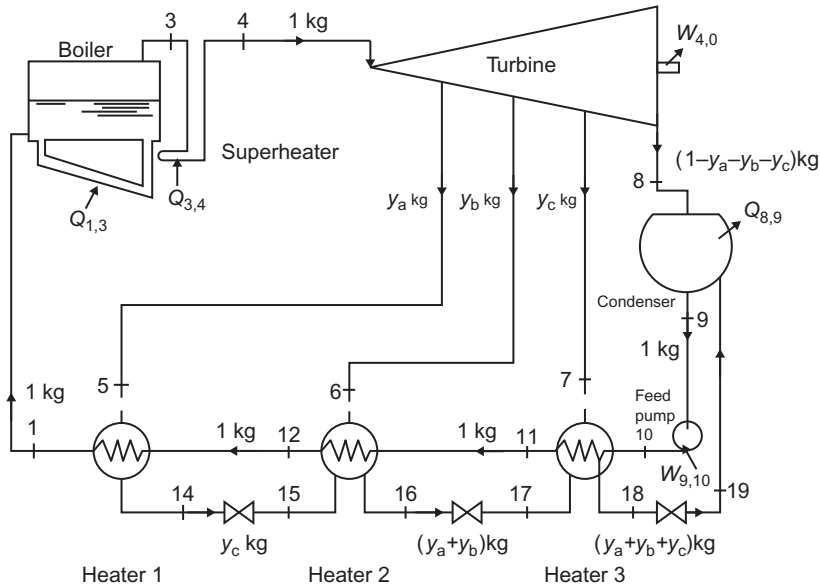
Boiler
3
4
1 kg
Turbine
$W_{4,0}$
Superheater
$Q_{1,3}$
$Q_{3,4}$
$y_a$ kg
$y_b$ kg
$y_c$ kg
$(1-y_a-y_b-y_c)$kg
8
$Q_{8,9}$
Condenser
9
1 kg
1 kg
5
6
7
Feed pump
10
1
1 kg
12
1 kg
11
$W_{9,10}$
14
15
16
17
18
19
$y_c$ kg
$(y_a+y_b)$kg
$(y_a+y_b+y_c)$kg
Heater 1
Heater 2
Heater 3